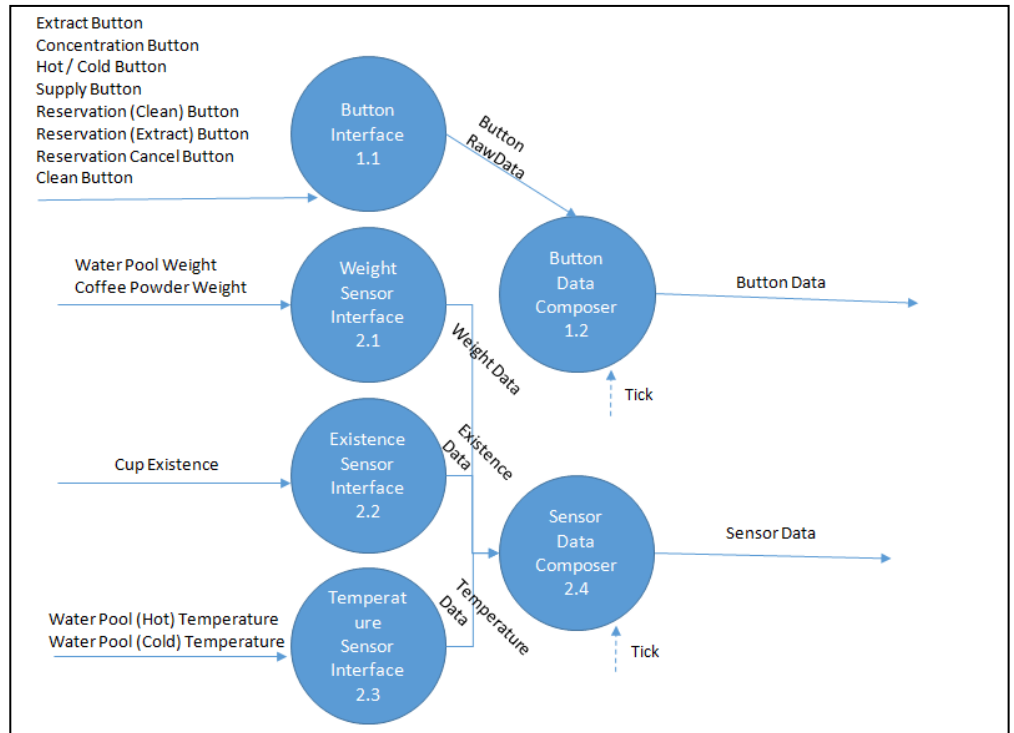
Extract Button
Concentration Button
Hot / Cold Button
Supply Button
Reservation (Clean) Button
Reservation (Extract) Button
Reservation Cancel Button
Clean Button

Button Interface 1.1

Button RawData

Button Data Composer 1.2

Button Data

Tick

Water Pool Weight
Coffee Powder Weight

Weight Sensor Interface 2.1

Weight Data

Cup Existence

Existence Sensor Interface 2.2

Existence Data

Sensor Data Composer 2.4

Sensor Data

Tick

Water Pool (Hot) Temperature
Water Pool (Cold) Temperature

Temperat ure Sensor Interface 2.3

Temperature Data